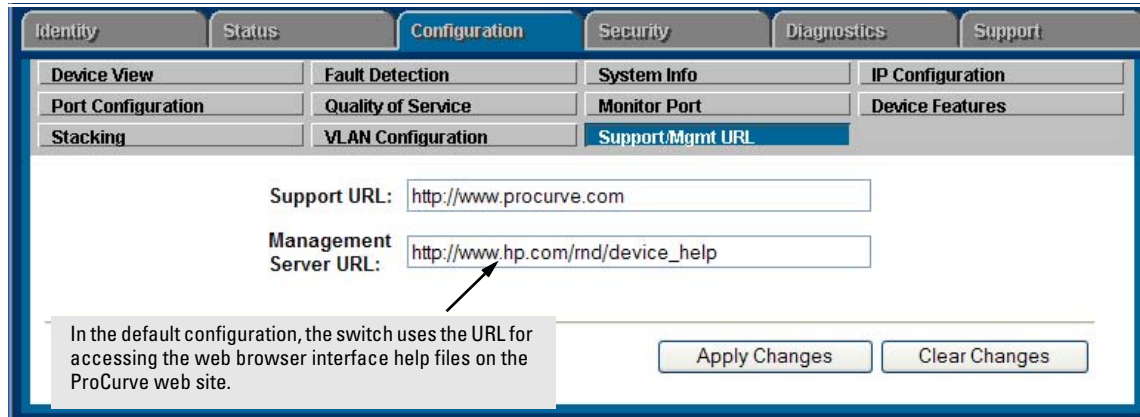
Identity Status Configuration Security Diagnostics Support

Device View
Fault Detection
System Info
IP Configuration
Port Configuration
Quality of Service
Monitor Port
Device Features
Stacking
VLAN Configuration
Support/Mgmt URL

Support URL: http://www.procurve.com

Management Server URL: http://www.hp.com/rnd/device_help

In the default configuration, the switch uses the URL for accessing the web browser interface help files on the ProCurve web site.

Apply Changes
Clear Changes